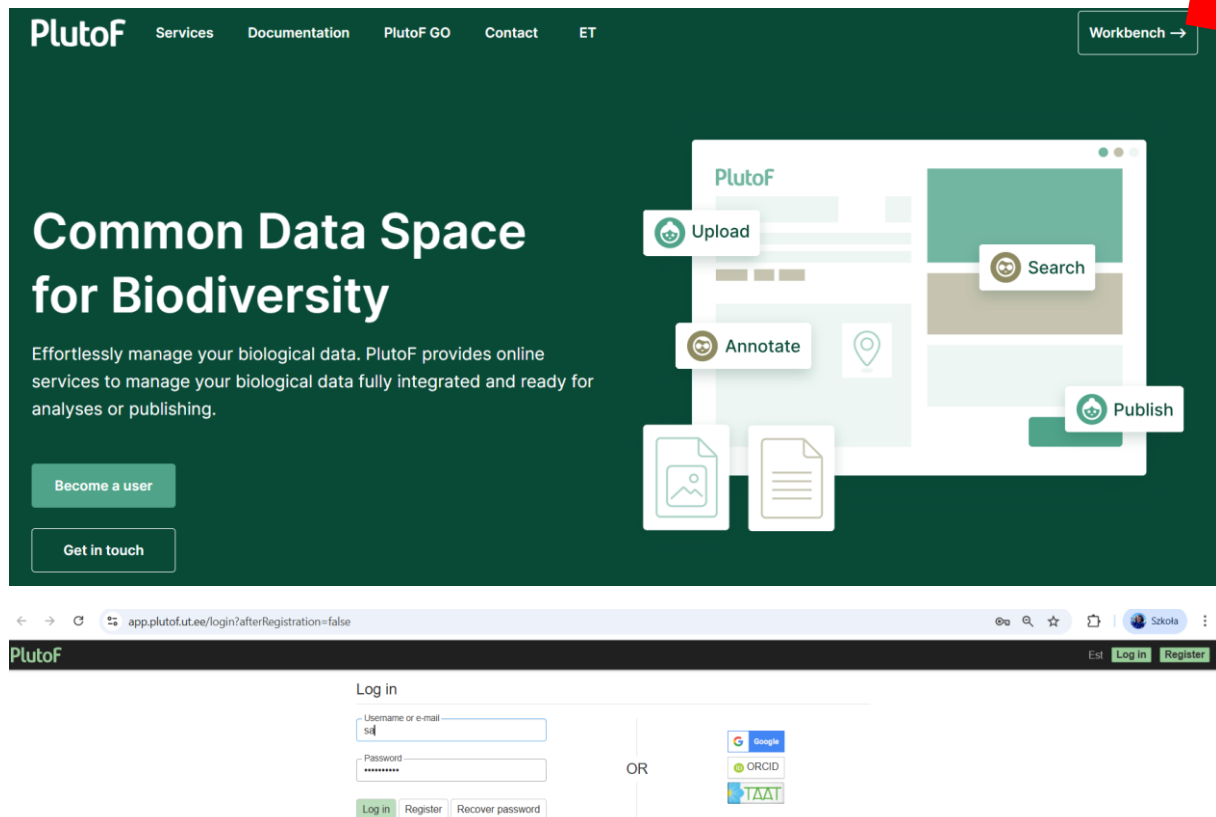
PlutoF Services Documentation PlutoF GO Contact ET Workbench →

Common Data Space for Biodiversity

Effortlessly manage your biological data. PlutoF provides online services to manage your biological data fully integrated and ready for analyses or publishing.

Become a user

Get in touch

PlutoF

Upload

Search

Annotate

Publish

app.plutof.ut.ee/login?afterRegistration=false

Szkoła

PlutoF

Est Log in Register

Log in

Username or e-mail
sa

Password
••••••••••

OR

Google

ORCID

TAAT

Log in Register Recover password